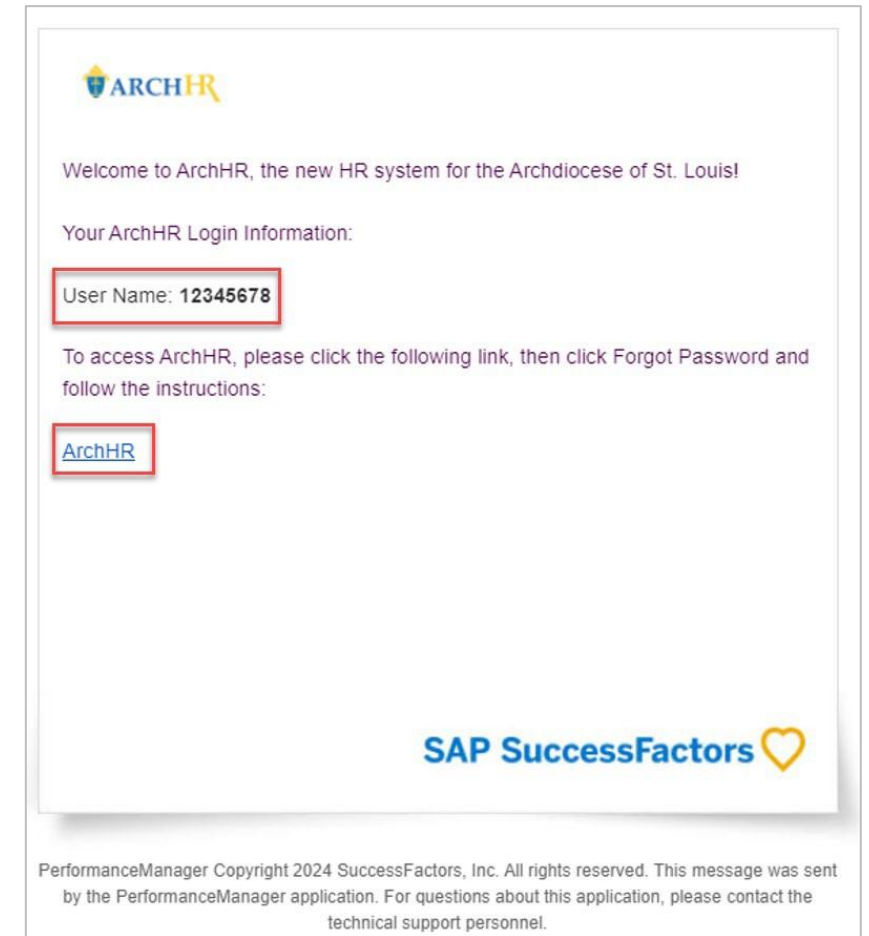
ARCHHR

Welcome to ArchHR, the new HR system for the Archdiocese of St. Louis!

Your ArchHR Login Information:

User Name: **12345678**

To access ArchHR, please click the following link, then click Forgot Password and follow the instructions:

ArchHR

SAP SuccessFactors

PerformanceManager Copyright 2024 SuccessFactors, Inc. All rights reserved. This message was sent by the PerformanceManager application. For questions about this application, please contact the technical support personnel.